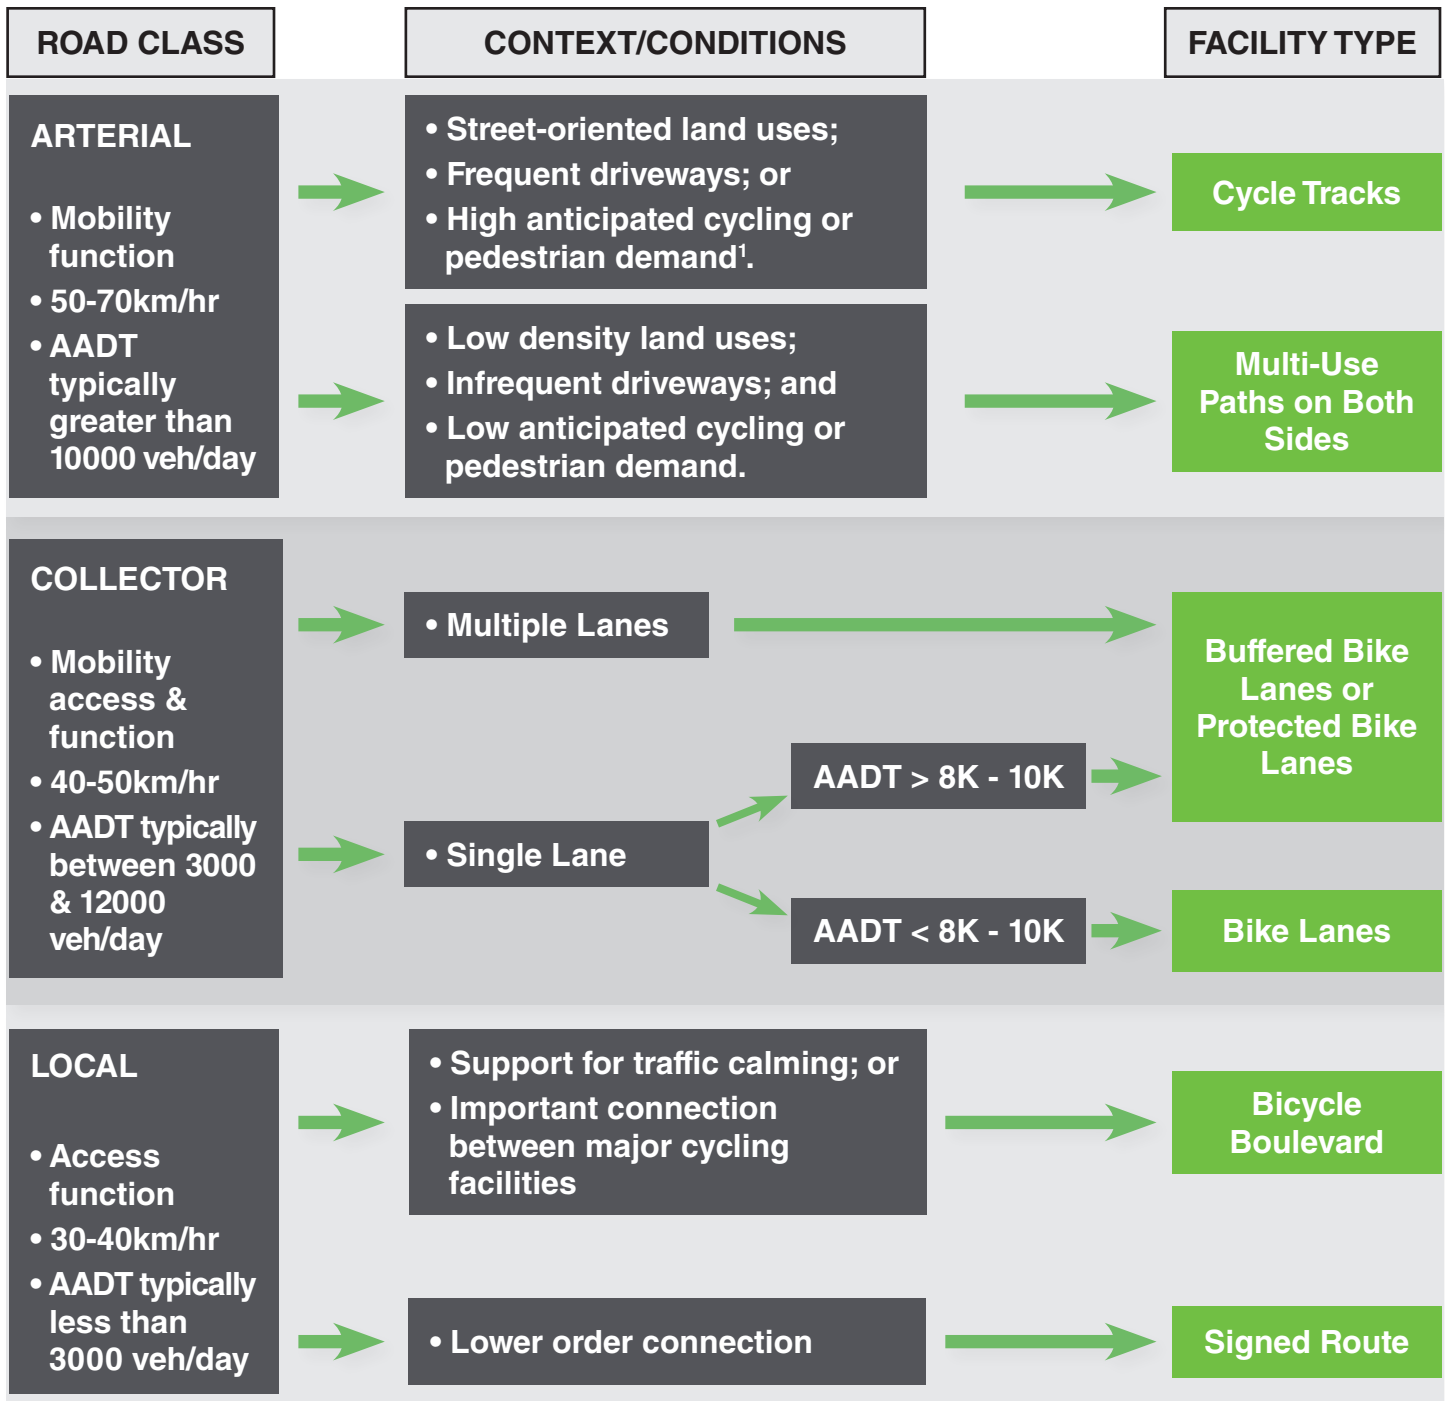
ROAD CLASS

CONTEXT/CONDITIONS

FACILITY TYPE

ARTERIAL

• Mobility function
• 50-70km/hr
• AADT typically greater than 10000 veh/day

• Street-oriented land uses;
• Frequent driveways; or
• High anticipated cycling or pedestrian demand$^1$.

Cycle Tracks

• Low density land uses;
• Infrequent driveways; and
• Low anticipated cycling or pedestrian demand.

Multi-Use Paths on Both Sides

COLLECTOR

• Mobility access & function
• 40-50km/hr
• AADT typically between 3000 & 12000 veh/day

• Multiple Lanes

Buffered Bike Lanes or Protected Bike Lanes

AADT > 8K - 10K

• Single Lane

AADT < 8K - 10K

Bike Lanes

LOCAL

• Access function
• 30-40km/hr
• AADT typically less than 3000 veh/day

• Support for traffic calming; or
• Important connection between major cycling facilities

Bicycle Boulevard

• Lower order connection

Signed Route